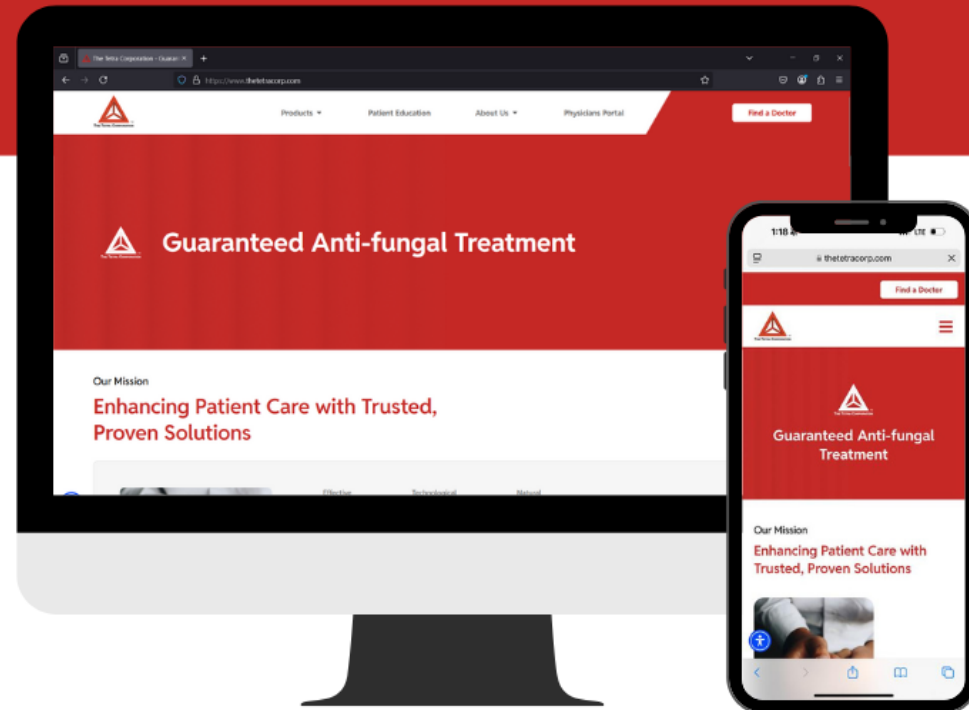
The Tetra Corporation - Guaran ×

https://www.thetetracorp.com

Products ▾
Patient Education
About Us ▾
Physicians Portal
Find a Doctor

Guaranteed Anti-fungal Treatment

Our Mission
Enhancing Patient Care with Trusted, Proven Solutions

Effective
Technological
Natural

1:18
LTE
thetetracorp.com
Find a Doctor

Guaranteed Anti-fungal Treatment

Our Mission
Enhancing Patient Care with Trusted, Proven Solutions